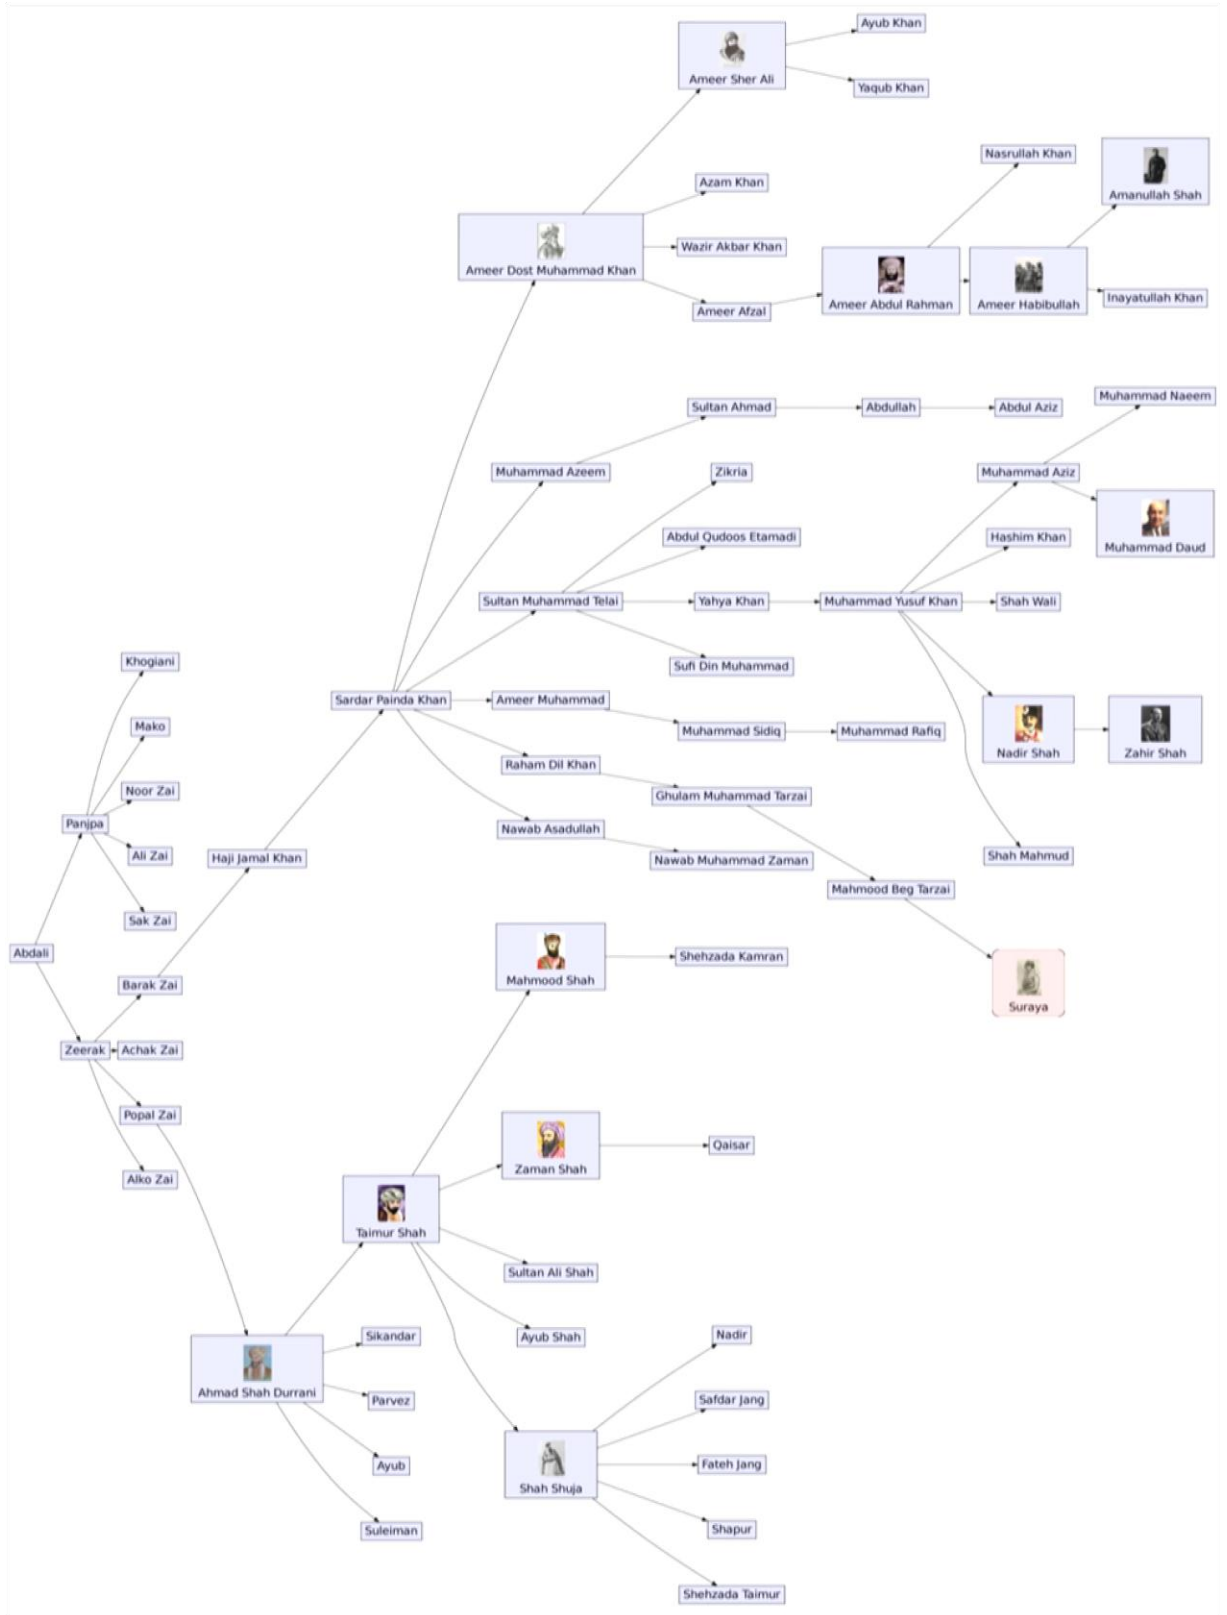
Ayub Khan
Ameer Sher Ali
Yaqub Khan
Nasrullah Khan
Amanullah Shah
Azam Khan
Ameer Dost Muhammad Khan
Wazir Akbar Khan
Ameer Afzal
Ameer Abdul Rahman
Ameer Habibullah
Inayatullah Khan
Sultan Ahmad
Abdullah
Abdul Aziz
Muhammad Naeem
Muhammad Azeem
Zikria
Muhammad Aziz
Muhammad Daud
Abdul Qudoos Etamadi
Hashim Khan
Sultan Muhammad Telai
Yahya Khan
Muhammad Yusuf Khan
Shah Wali
Sufi Din Muhammad
Khogiani
Mako
Noor Zai
Panjpa
Ali Zai
Sak Zai
Sardar Painda Khan
Ameer Muhammad
Muhammad Sidiq
Muhammad Rafiq
Nadir Shah
Zahir Shah
Raham Dil Khan
Ghulam Muhammad Tarzai
Nawab Asadullah
Nawab Muhammad Zaman
Haji Jamal Khan
Shah Mahmud
Mahmood Beg Tarzai
Abdali
Mahmood Shah
Shehzada Kamran
Suraya
Barak Zai
Zeerak
Achak Zai
Popal Zai
Alko Zai
Zaman Shah
Qaisar
Taimur Shah
Sultan Ali Shah
Ayub Shah
Sikandar
Ahmad Shah Durrani
Parvez
Ayub
Suleiman
Nadir
Safdar Jang
Shah Shuja
Fateh Jang
Shapur
Shehzada Taimur